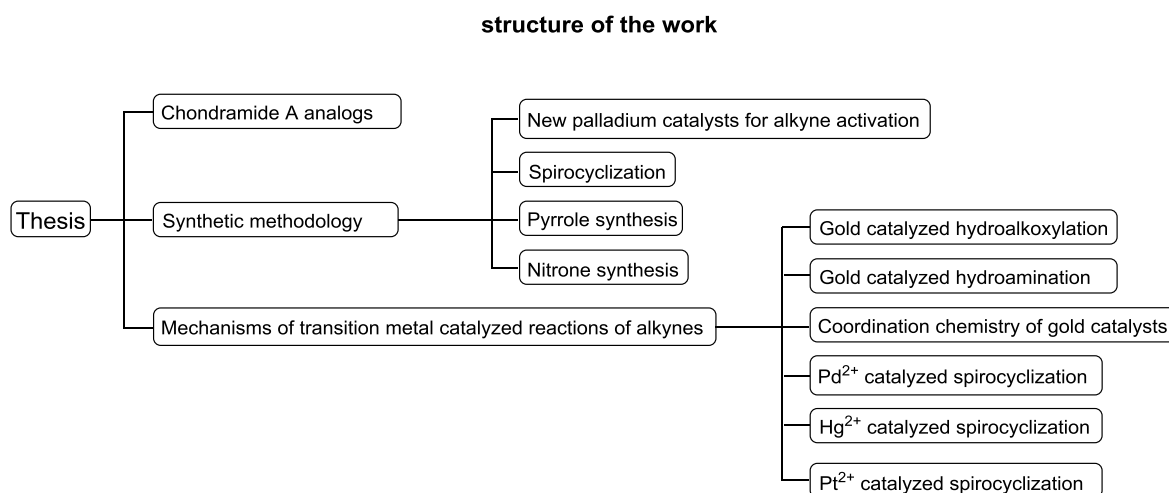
structure of the work

Thesis

Chondramide A analogs

Synthetic methodology

New palladium catalysts for alkyne activation

Spirocyclization

Pyrrole synthesis

Nitrone synthesis

Mechanisms of transition metal catalyzed reactions of alkynes

Gold catalyzed hydroalkoxylation

Gold catalyzed hydroamination

Coordination chemistry of gold catalysts

$Pd^{2+}$ catalyzed spirocyclization

$Hg^{2+}$ catalyzed spirocyclization

$Pt^{2+}$ catalyzed spirocyclization